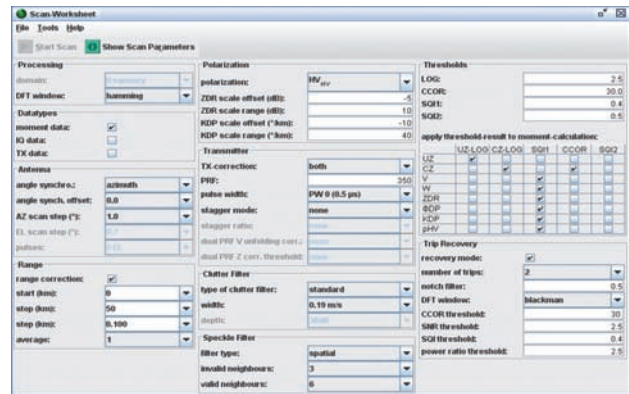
Scan-Worksheet

File Tools Help

Start Scan Show Scan Parameters

Processing
domain: frequency
DFT window: hamming

Datatypes
moment data:
IQ data:
TX data:

Antenna
angle synchro.: azimuth
angle synch. offset: 0.0
AZ scan step (°): 1.0
EL scan step (°): 0.7
pulses: 512

Range
range correction:
start (km): 0
stop (km): 50
step (km): 0.100
average: 1

Polarization
polarization: $HV_{HV}$
ZDR scale offset (dB): -5
ZDR scale range (dB): 10
KDP scale offset (°/km): -10
KDP scale range (°/km): 40

Transmitter
TX-correction: both
PRF: 350
pulse width: PW 0 (0.5 µs)
stagger mode: none
stagger ratio: none
dual PRF V unfolding corr.: none
dual PRF Z corr. threshold: none

Clutter Filter
type of clutter filter: standard
width: 0.19 m/s
depth: 30dB

Speckle Filter
filter type: spatial
invalid neighbours: 3
valid neighbours: 6

Thresholds
LOG: 2.5
CCOR: 30.0
SQI1: 0.4
SQI2: 0.5

apply threshold-result to moment-calculation:

| | UZ-LOG | CZ-LOG | SQI1 | CCOR | SQI2 |
|---|---|---|---|---|---|
| UZ | ✔ | | | | |
| CZ | | ✔ | | ✔ | |
| V | | | ✔ | | |
| W | | | ✔ | | |
| ZDR | | | ✔ | | |
| ΦDP | | | ✔ | | |
| KDP | | | ✔ | | |
| ρHV | | | ✔ | | |

Trip Recovery
recovery mode:
number of trips: 2
notch filter: 0.5
DFT window: blackman
CCOR threshold: 30
SNR threshold: 2.5
SQI threshold: 0.4
power ratio threshold: 2.5